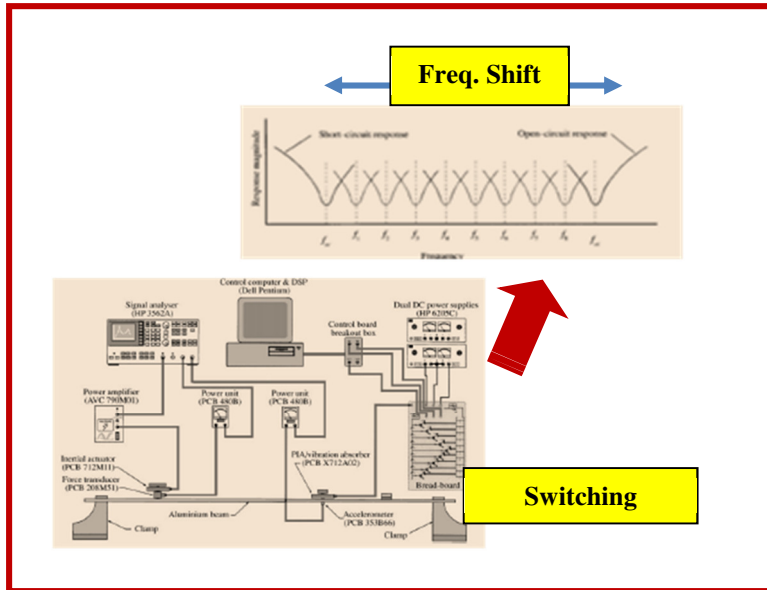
Freq. Shift

Response magnitude

Short-circuit response

Open-circuit response

$f_{sc}$ $f_1$ $f_2$ $f_3$ $f_4$ $f_5$ $f_6$ $f_7$ $f_8$ $f_{oc}$

Frequency

Control computer & DSP (Dell Pentium)

Signal analyser (HP 3562A)

Control board breakout box

Dual DC power supplies (HP 6205C)

Power amplifier (AVC 790M01)

Power unit (PCB 480B)

Power unit (PCB 480B)

Inertial actuator (PCB 712M11)

Force transducer (PCB 208M51)

PZA/vibration absorber (PCB X712A02)

Bread-board

Aluminium beam

Accelerometer (PCB 353B66)

Clamp

Clamp

Switching